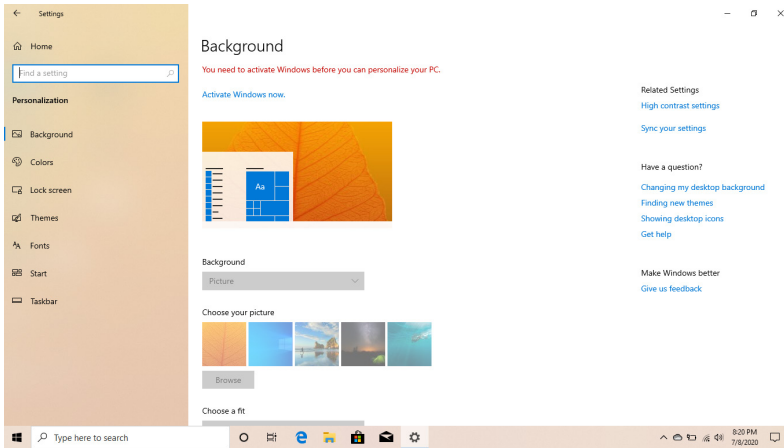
Settings

Home

Find a setting

Personalization

Background

Colors

Lock screen

Themes

Fonts

Start

Taskbar

Background

You need to activate Windows before you can personalize your PC.

Activate Windows now.

Aa

Background

Picture

Choose your picture

Browse

Choose a fit

Related Settings

High contrast settings

Sync your settings

Have a question?

Changing my desktop background

Finding new themes

Showing desktop icons

Get help

Make Windows better

Give us feedback

Type here to search

8:20 PM
7/8/2020